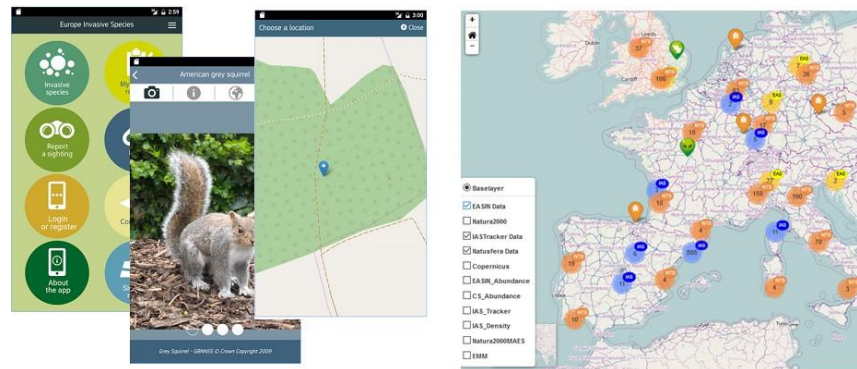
2:59
Europe Invasive Species
Invasive species
Report a sighting
Login or register
About the app
American grey squirrel
Grey Squirrel - GBNNSS © Crown Copyright 2009
3:00
Choose a location
Close
+
−
Dublin
Cardiff
London
57
100
10
26
10
150
180
27
10
6
360
11
4
19
10
4
70
2
5
3
EAS
IAS
NTS
Baselayer
EASIN Data
Natura2000
IASTracker Data
Natusfera Data
Copernicus
EASIN_Abundance
CS_Abundance
IAS_Tracker
IAS_Density
Natura2000MAES
EMM